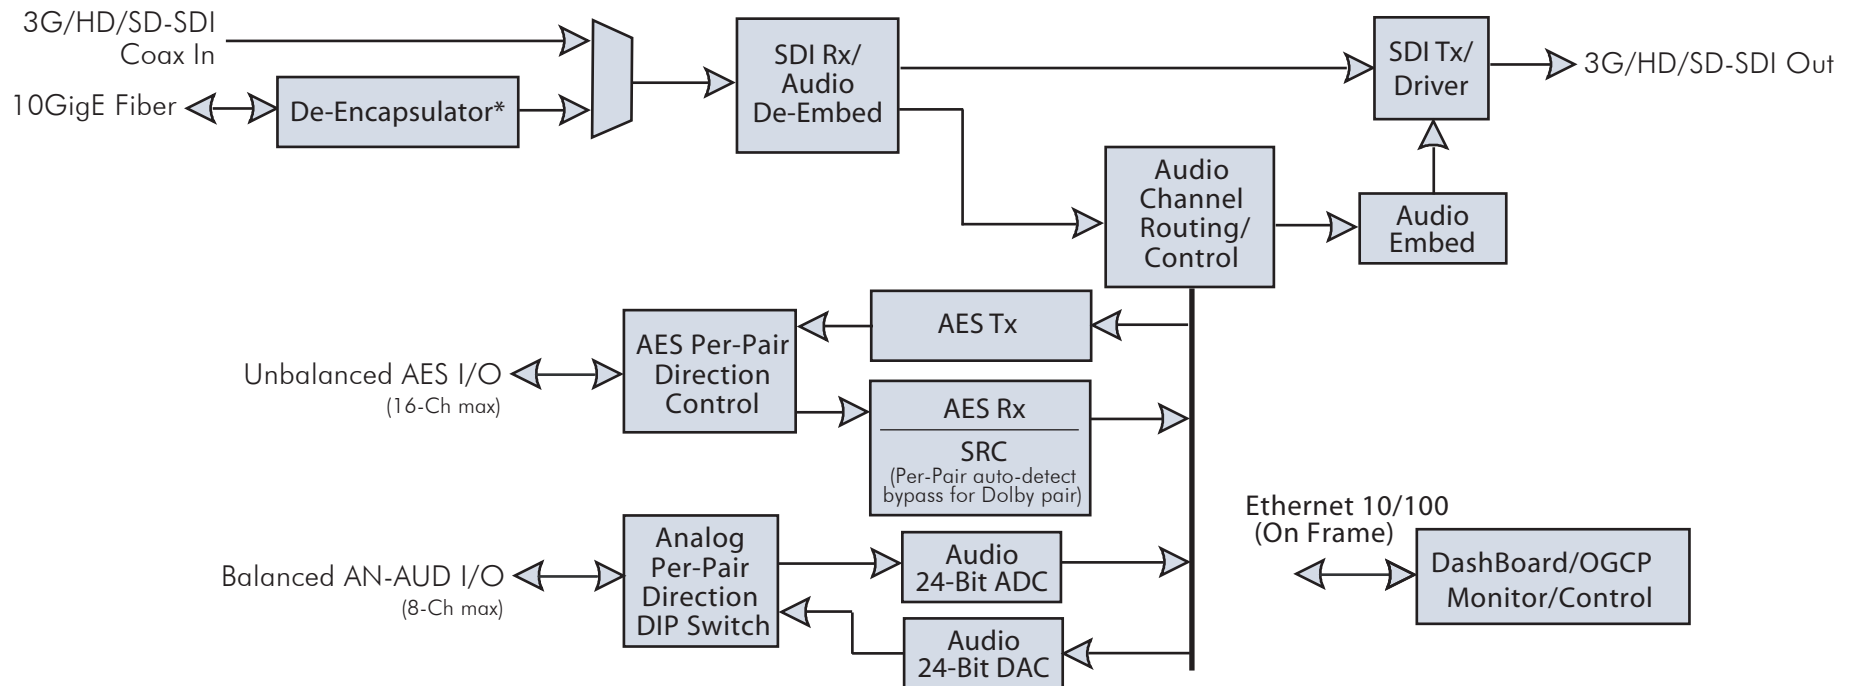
3G/HD/SD-SDI Coax In

10GigE Fiber

De-Encapsulator*

SDI Rx/ Audio De-Embed

SDI Tx/ Driver

3G/HD/SD-SDI Out

Audio Channel Routing/ Control

Audio Embed

AES Tx

AES Per-Pair Direction Control

Unbalanced AES I/O
(16-Ch max)

AES Rx

SRC
(Per-Pair auto-detect bypass for Dolby pair)

Ethernet 10/100
(On Frame)

Analog Per-Pair Direction DIP Switch

Audio 24-Bit ADC

Balanced AN-AUD I/O
(8-Ch max)

DashBoard/OGCP Monitor/Control

Audio 24-Bit DAC